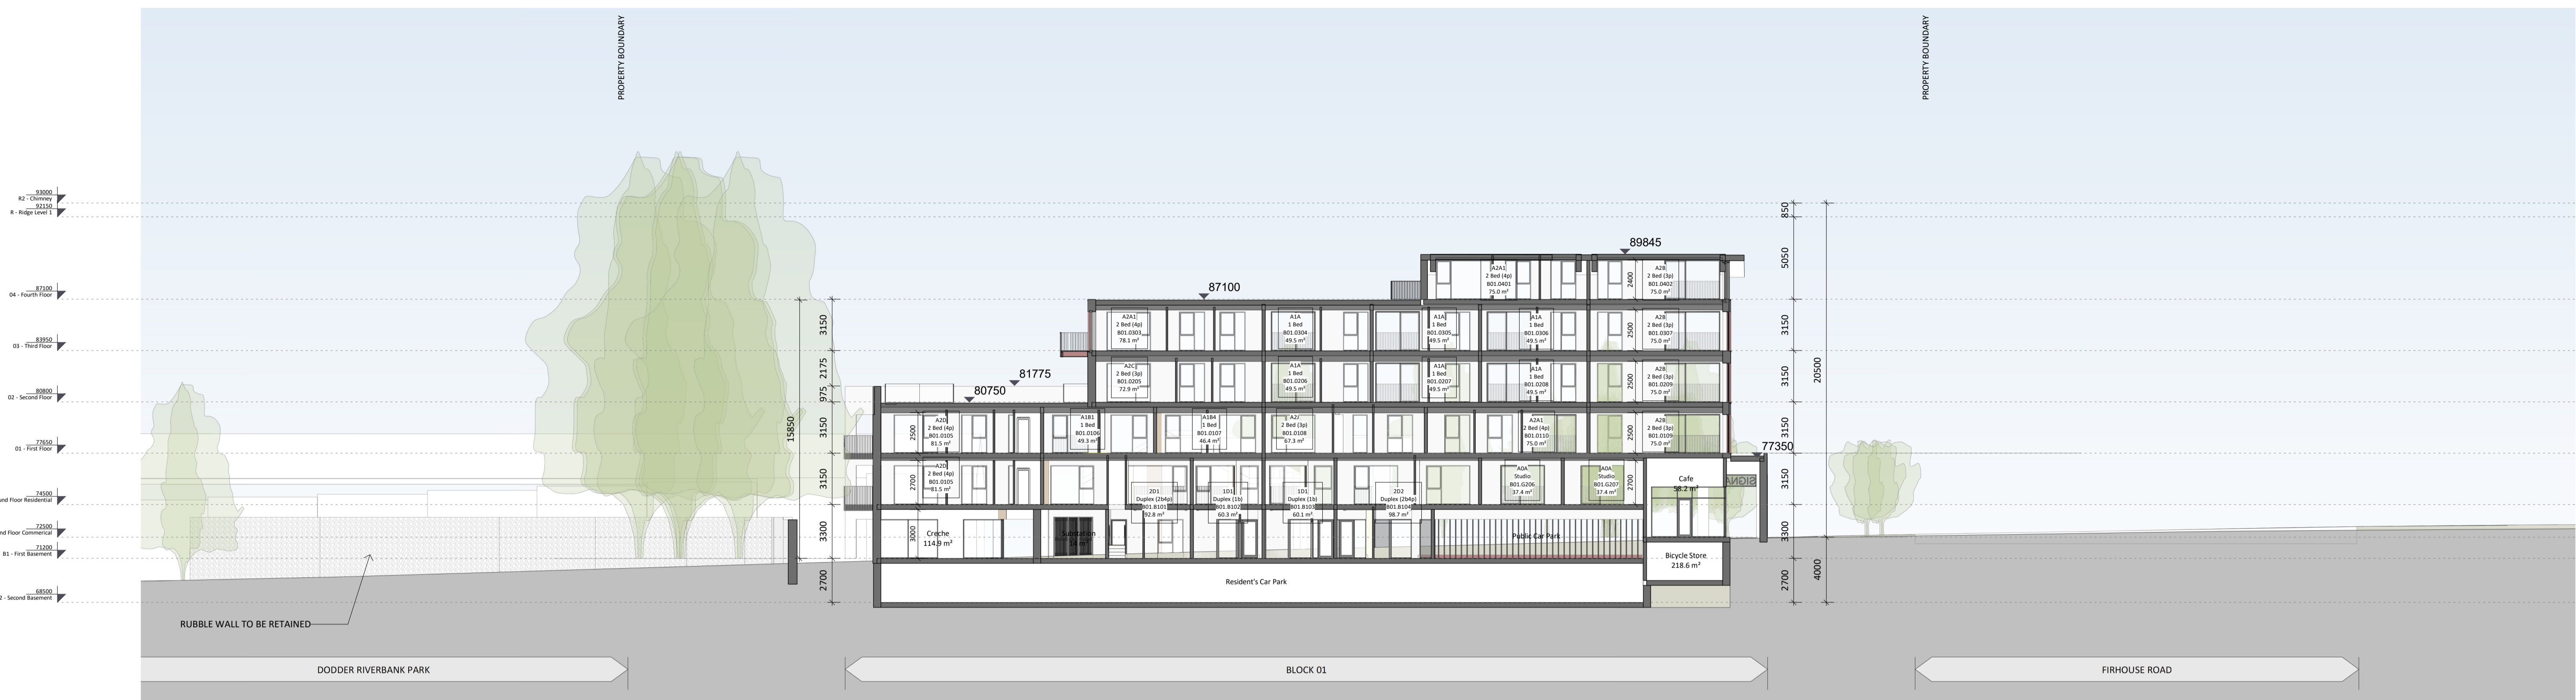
PROPERTY BOUNDARY

PROPERTY BOUNDARY

93000
R2 - Chimney
92150
R - Ridge Level 1

87100
04 - Fourth Floor

83950
03 - Third Floor

80800
02 - Second Floor

77650
01 - First Floor

74500
nd Floor Residential

72500
nd Floor Commerical

71200
B1 - First Basement

68500
2 - Second Basement

89845

87100

81775

80750

77350

A2A1
2 Bed (4p)
B01.0401
75.0 m²

A2B
2 Bed (3p)
B01.0402
75.0 m²

A2A1
2 Bed (4p)
B01.0303
78.1 m²

A1A
1 Bed
B01.0304
49.5 m²

A1A
1 Bed
B01.0305
49.5 m²

A1A
1 Bed
B01.0306
49.5 m²

A2B
2 Bed (3p)
B01.0307
75.0 m²

A2C
2 Bed (3p)
B01.0205
72.9 m²

A1A
1 Bed
B01.0206
49.5 m²

A1A
1 Bed
B01.0207
49.5 m²

A1A
1 Bed
B01.0208
49.5 m²

A2B
2 Bed (3p)
B01.0209
75.0 m²

A2D
2 Bed (4p)
B01.0105
81.5 m²

A1B1
1 Bed
B01.0106
49.3 m²

A1B4
1 Bed
B01.0107
46.4 m²

A2J
2 Bed (3p)
B01.0108
67.3 m²

A2A1
2 Bed (4p)
B01.0110
75.0 m²

A2B
2 Bed (3p)
B01.0109
75.0 m²

A2D
2 Bed (4p)
B01.0105
81.5 m²

2D1
Duplex (2b4p)
B01.B101
92.8 m²

1D1
Duplex (1b)
B01.B102
60.3 m²

1D1
Duplex (1b)
B01.B103
60.1 m²

2D2
Duplex (2b4p)
B01.B104
98.7 m²

A0A
Studio
B01.G206
37.4 m²

A0A
Studio
B01.G207
37.4 m²

Cafe
58.2 m²

SIGNA

Creche
114.9 m²

Substation
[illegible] m²

Public Car Park

Bicycle Store
218.6 m²

Resident's Car Park

850
5050
3150
3150
3150
3150
3300
2700
20500
4000
2400
2500
2500
2500
2700
2500
2700
3000
3150
2175
975
3150
3150
3300
2700
15850

RUBBLE WALL TO BE RETAINED

DODDER RIVERBANK PARK

BLOCK 01

FIRHOUSE ROAD